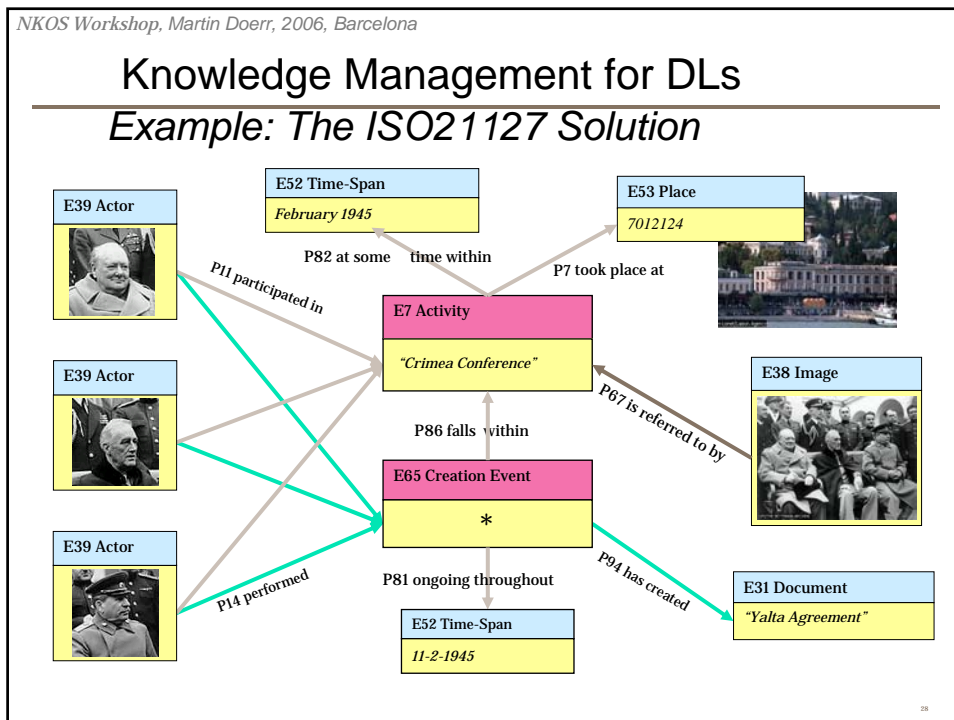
NKOS Workshop, Martin Doerr, 2006, Barcelona

Knowledge Management for DLs

Example: The ISO21127 Solution

E39 Actor

E52 Time-Span

February 1945

P82 at some time within

E53 Place

7012124

P7 took place at

P11 participated in

E7 Activity

"Crimea Conference"

E39 Actor

E38 Image

P67 is referred to by

P86 falls within

E65 Creation Event

*

E39 Actor

P14 performed

P81 ongoing throughout

P94 has created

E31 Document

"Yalta Agreement"

E52 Time-Span

11-2-1945

28